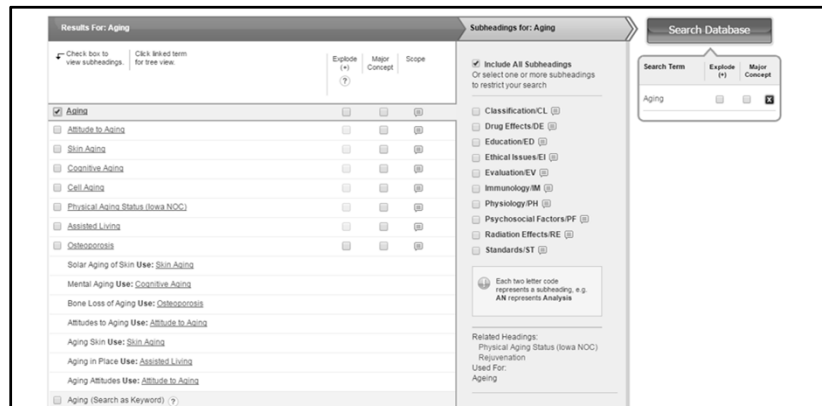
Results For: Aging

Check box to view subheadings.

Click linked term for tree view.

| | Explode (+) ? | Major Concept | Scope |
|---|---|---|---|
| Aging | | | |
| Attitude to Aging | | | |
| Skin Aging | | | |
| Cognitive Aging | | | |
| Cell Aging | | | |
| Physical Aging Status (Iowa NOC) | | | |
| Assisted Living | | | |
| Osteoporosis | | | |

Solar Aging of Skin **Use:** Skin Aging

Mental Aging **Use:** Cognitive Aging

Bone Loss of Aging **Use:** Osteoporosis

Attitudes to Aging **Use:** Attitude to Aging

Aging Skin **Use:** Skin Aging

Aging in Place **Use:** Assisted Living

Aging Attitudes **Use:** Attitude to Aging

Aging (Search as Keyword) ?

Subheadings for: Aging

Include All Subheadings
Or select one or more subheadings to restrict your search

Classification/CL
Drug Effects/DE
Education/ED
Ethical Issues/EI
Evaluation/EV
Immunology/IM
Physiology/PH
Psychosocial Factors/PF
Radiation Effects/RE
Standards/ST

Each two letter code represents a subheading, e.g. **AN** represents **Analysis**

Related Headings:
Physical Aging Status (Iowa NOC)
Rejuvenation
Used For:
Ageing

Search Database

| Search Term | Explode (+) | Major Concept | |
|---|---|---|---|
| Aging | | | X |